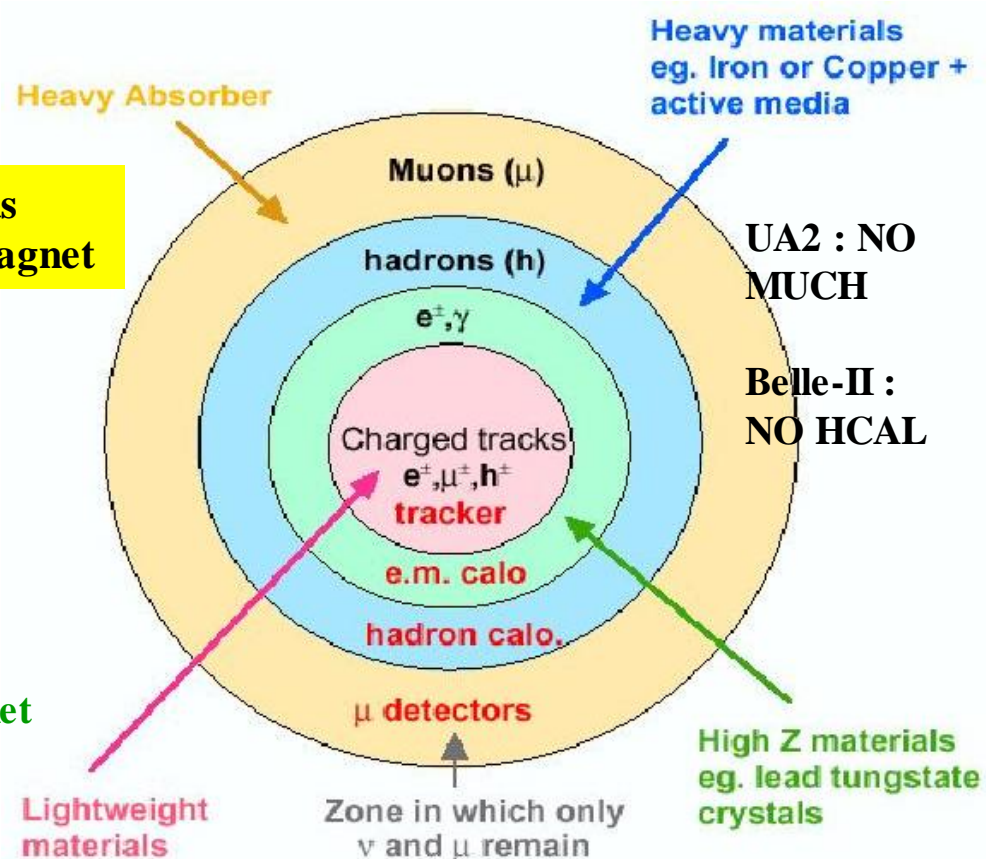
Heavy Absorber

s
agnet

et

Heavy materials eg. Iron or Copper + active media

Muons ($\mu$)

hadrons (h)

$e^{\pm},\gamma$

Charged tracks
$e^{\pm},\mu^{\pm},h^{\pm}$
tracker

e.m. calo

hadron calo.

$\mu$ detectors

UA2 : NO MUCH

Belle-II : NO HCAL

Lightweight materials

Zone in which only $\nu$ and $\mu$ remain

High Z materials eg. lead tungstate crystals